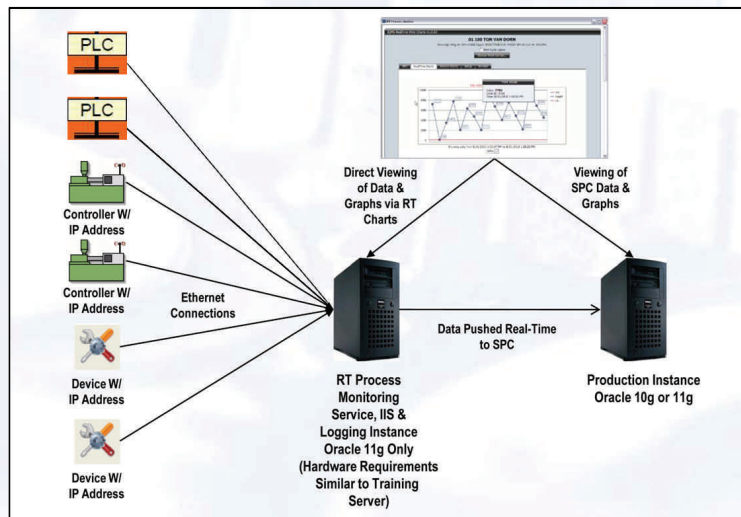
PLC

PLC

Controller W/ IP Address

Controller W/ IP Address

Device W/ IP Address

Device W/ IP Address

Ethernet Connections

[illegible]

Direct Viewing of Data & Graphs via RT Charts

Viewing of SPC Data & Graphs

Data Pushed Real-Time to SPC

RT Process Monitoring Service, IIS & Logging Instance Oracle 11g Only (Hardware Requirements Similar to Training Server)

Production Instance Oracle 10g or 11g